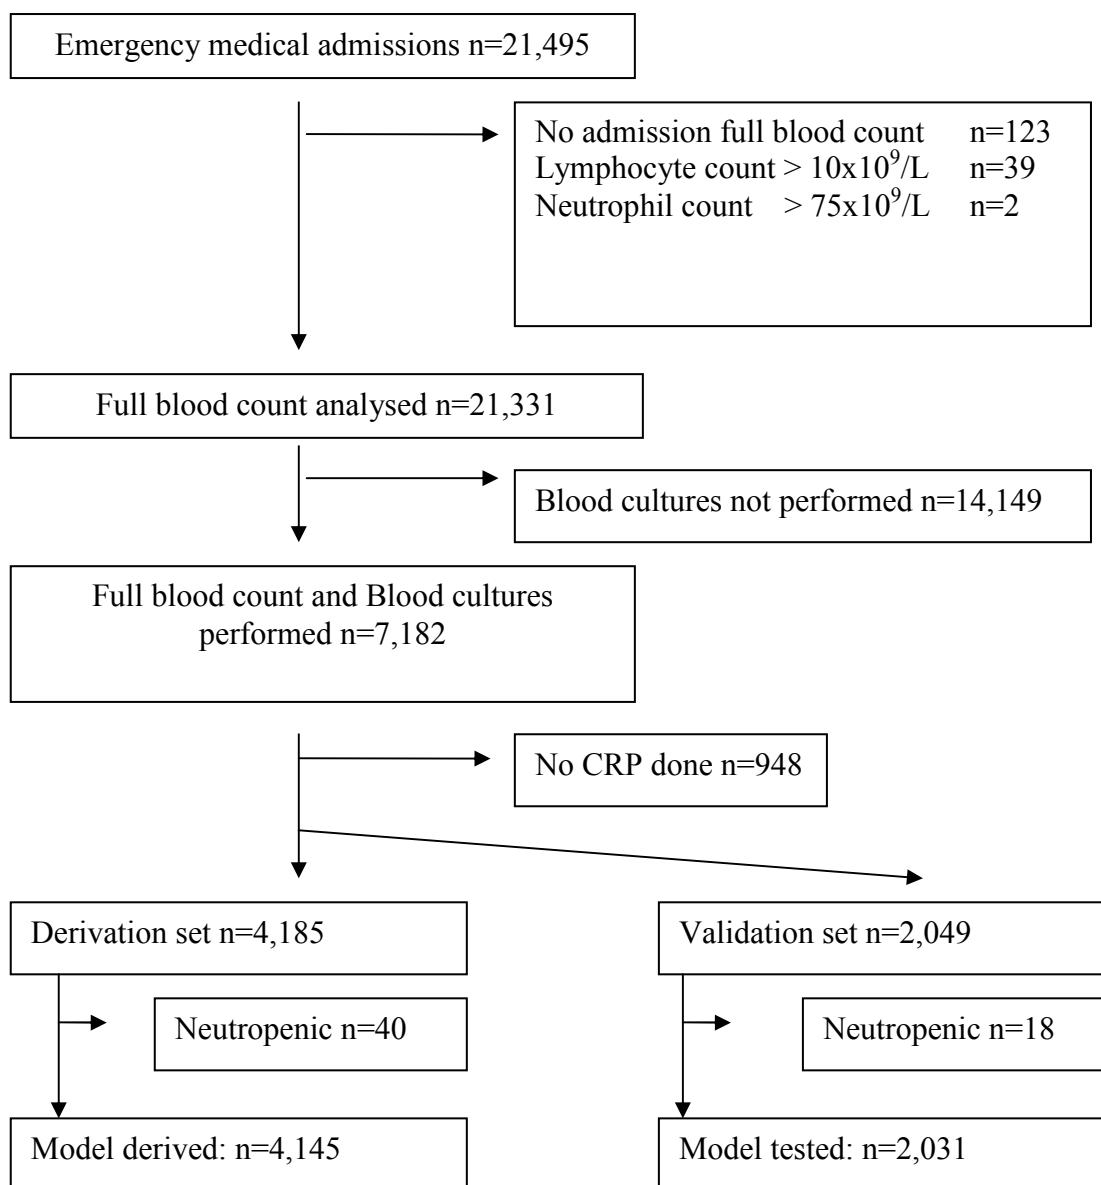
Emergency medical admissions n=21,495

No admission full blood count n=123
Lymphocyte count > $10x10^9$/L n=39
Neutrophil count > $75x10^9$/L n=2

Full blood count analysed n=21,331

Blood cultures not performed n=14,149

Full blood count and Blood cultures performed n=7,182

No CRP done n=948

Derivation set n=4,185

Validation set n=2,049

Neutropenic n=40

Neutropenic n=18

Model derived: n=4,145

Model tested: n=2,031